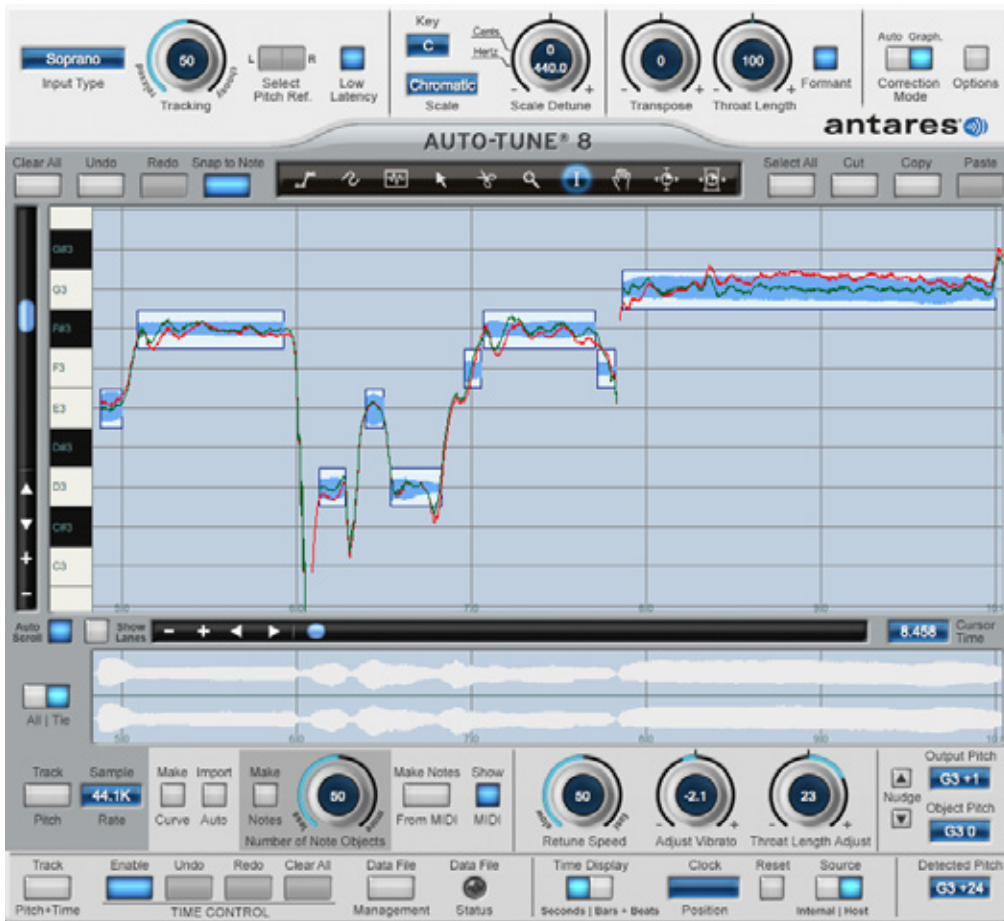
Soprano
Input Type

50
Tracking

L R
Select Pitch Ref.

Low Latency

Key
C
Chromatic
Scale

Cents
Hertz
0
440.0
Scale Detune

0
Transpose

100
Throat Length

Formant

Auto Graph.
Correction Mode

Options

AUTO-TUNE® 8

antares

Clear All
Undo
Redo
Snap to Note

Select All
Cut
Copy
Paste

G#3
G3
F#3
F3
E3
D#3
D3
C#3
C3

▲
▼
+
–

50
60
70
80
90
10

Auto Scroll
Show Lanes
–
+
◀
▶
8.458
Cursor Time

All | Tie

50
60
70
80
90
10

Track
Pitch

Sample
44.1K
Rate

Make
Curve

Import
Auto

Make
Notes

50
Number of Note Objects

Make Notes
From MIDI

Show
MIDI

50
Retune Speed

-2.1
Adjust Vibrato

23
Throat Length Adjust

▲
Nudge
▼

Output Pitch
G3 +1
Object Pitch
G3 0

Track
Pitch+Time

Enable
Undo
Redo
Clear All
TIME CONTROL

Data File
Management

Data File
Status

Time Display
Seconds | Bars + Beats

Clock
Position

Reset

Source
Internal | Host

Detected Pitch
G3 +24